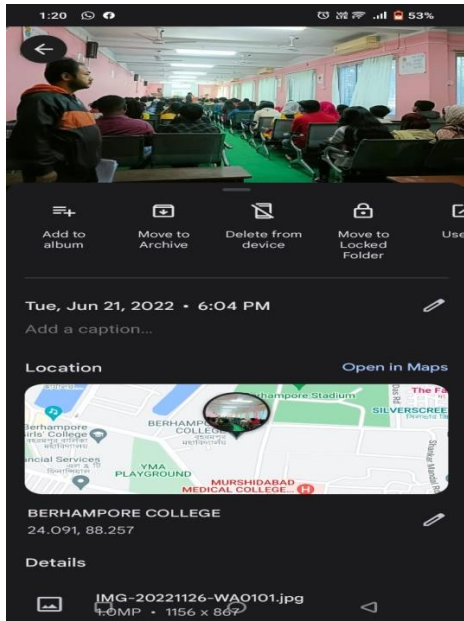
1:20

53%

Add to album

Move to Archive

Delete from device

Move to Locked Folder

Use

Tue, Jun 21, 2022 • 6:04 PM

Add a caption...

Location

Open in Maps

Berhampore Stadium

The Fa

SILVERSCREE

Berhampore Girls' College

BERHAMPORE COLLEGE

ancial Services

YMA PLAYGROUND

MURSHIDABAD MEDICAL COLLEGE...

BERHAMPORE COLLEGE

24.091, 88.257

Details

IMG-20221126-WA0101.jpg

1.0MP • 1156 x 867